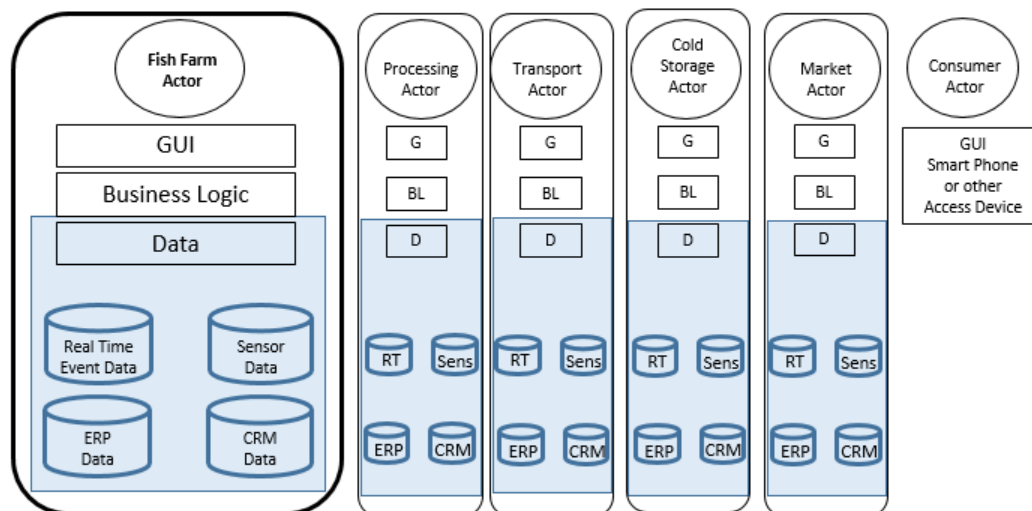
Fish Farm Actor

GUI

Business Logic

Data

Real Time Event Data

Sensor Data

ERP Data

CRM Data

Processing Actor

G

BL

D

RT

Sens

ERP

CRM

Transport Actor

G

BL

D

RT

Sens

ERP

CRM

Cold Storage Actor

G

BL

D

RT

Sens

ERP

CRM

Market Actor

G

BL

D

RT

Sens

ERP

CRM

Consumer Actor

GUI Smart Phone or other Access Device